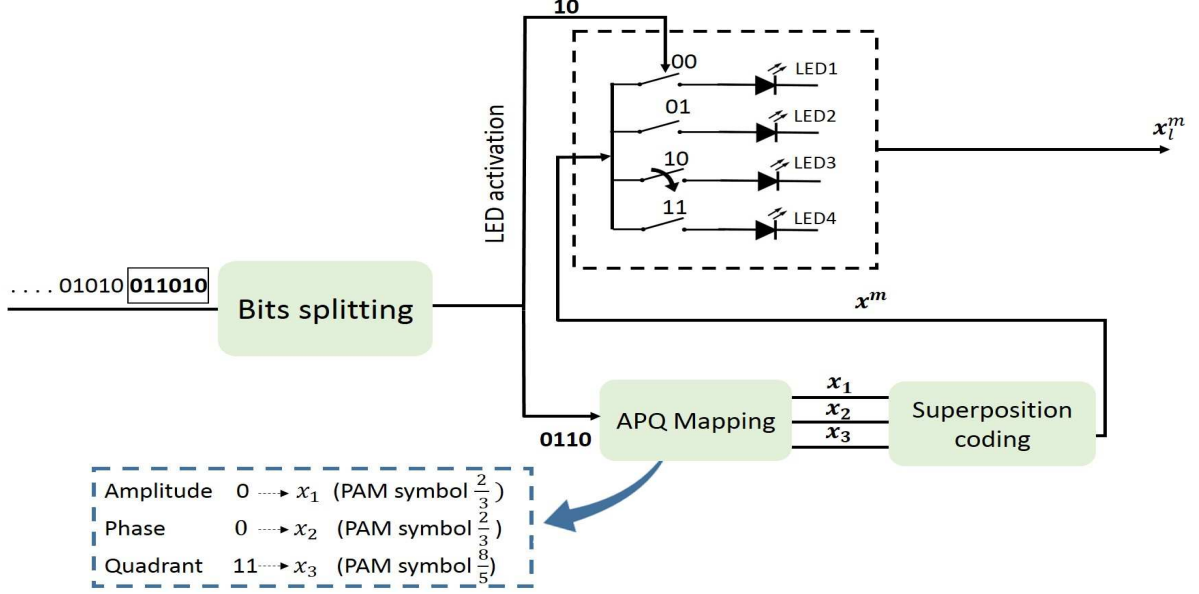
10

LED activation

00

LED1

01

LED2

10

LED3

11

LED4

$x_l^m$

. . . . 01010 011010

Bits splitting

$x^m$

$x_1$

$x_2$

$x_3$

APQ Mapping

Superposition coding

0110

Amplitude 0 → $x_1$ (PAM symbol $\frac{2}{3}$)

Phase 0 → $x_2$ (PAM symbol $\frac{2}{3}$)

Quadrant 11 → $x_3$ (PAM symbol $\frac{8}{5}$)